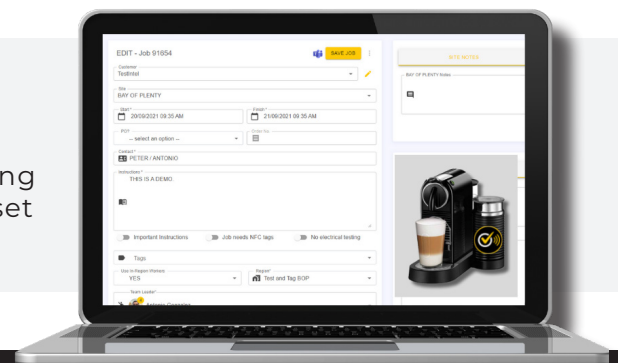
ng
set

EDIT - Job 91654

SAVE JOB

Customer
TestIntel

Site
BAY OF PLENTY

Start
20/09/2021 09:35 AM

Finish
21/09/2021 09:35 AM

PO
-- select an option --

Order by

Contact
PETER / ANTONIO

Instructions
THIS IS A DEMO.

Important Instructions

Job needs NFC tags

No electrical testing

Tags

Use In Report Workers
YES

Report
Test and Tag BOP

Team Leader

SITE NOTES

BAY OF PLENTY Notes